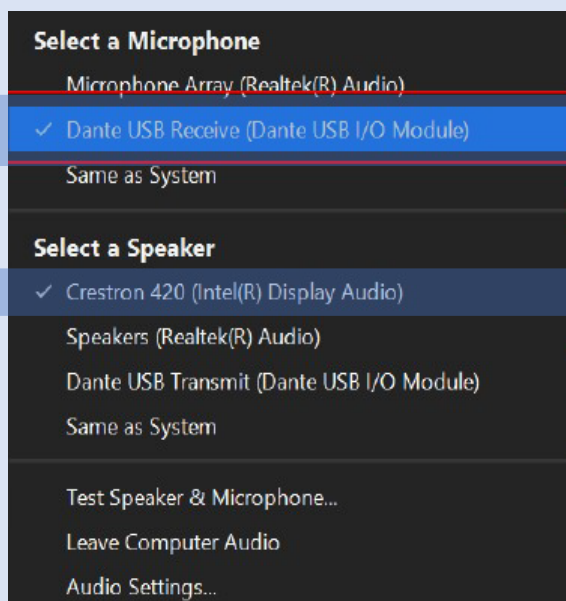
Select a Microphone

Microphone Array (Realtek(R) Audio)

✓ Dante USB Receive (Dante USB I/O Module)

Same as System

Select a Speaker

✓ Crestron 420 (Intel(R) Display Audio)

Speakers (Realtek(R) Audio)

Dante USB Transmit (Dante USB I/O Module)

Same as System

Test Speaker & Microphone...

Leave Computer Audio

Audio Settings...